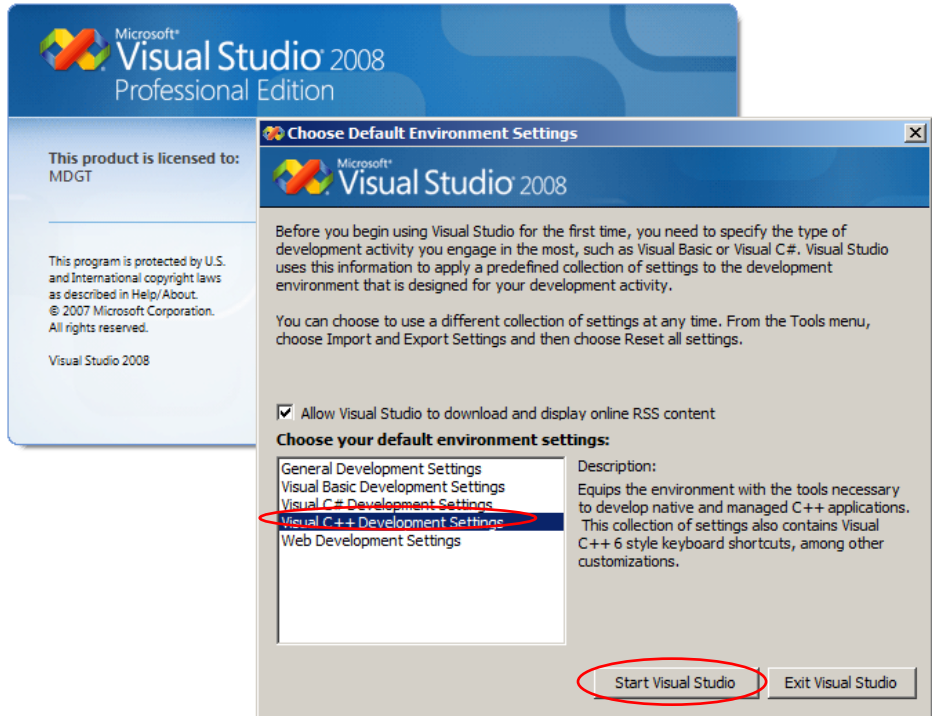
Microsoft®
Visual Studio 2008
Professional Edition

This product is licensed to:
MDGT

This program is protected by U.S. and International copyright laws as described in Help/About.
© 2007 Microsoft Corporation.
All rights reserved.

Visual Studio 2008

Choose Default Environment Settings

Microsoft®
Visual Studio 2008

Before you begin using Visual Studio for the first time, you need to specify the type of development activity you engage in the most, such as Visual Basic or Visual C#. Visual Studio uses this information to apply a predefined collection of settings to the development environment that is designed for your development activity.

You can choose to use a different collection of settings at any time. From the Tools menu, choose Import and Export Settings and then choose Reset all settings.

Allow Visual Studio to download and display online RSS content

Choose your default environment settings:

General Development Settings
Visual Basic Development Settings
Visual C# Development Settings
Visual C++ Development Settings
Web Development Settings

Description:
Equips the environment with the tools necessary to develop native and managed C++ applications. This collection of settings also contains Visual C++ 6 style keyboard shortcuts, among other customizations.

Start Visual Studio
Exit Visual Studio